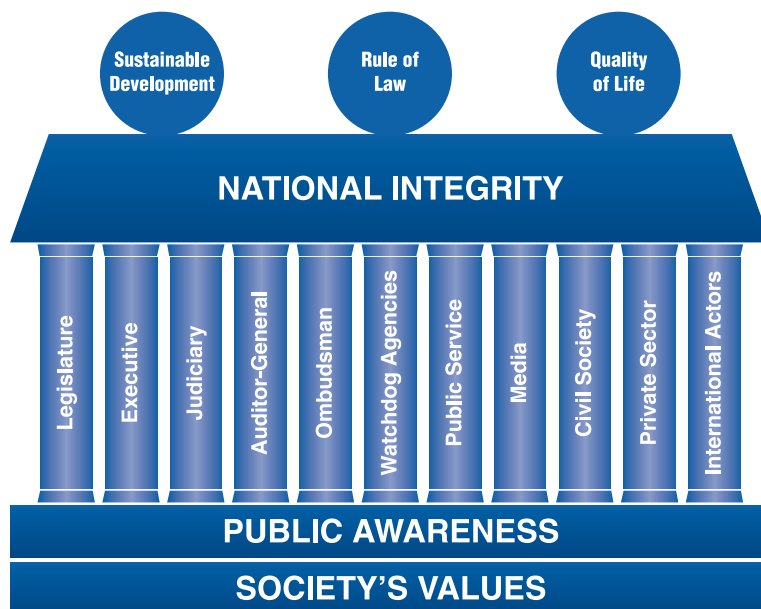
Sustainable Development

Rule of Law

Quality of Life

NATIONAL INTEGRITY

Legislature

Executive

Judiciary

Auditor-General

Ombudsman

Watchdog Agencies

Public Service

Media

Civil Society

Private Sector

International Actors

PUBLIC AWARENESS

SOCIETY'S VALUES